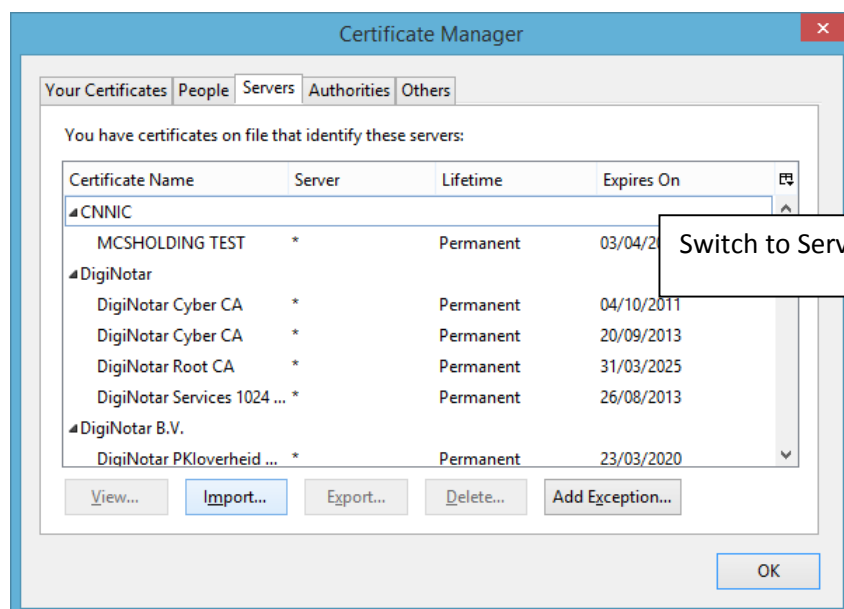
Certificate Manager

Your Certificates | People | Servers | Authorities | Others

You have certificates on file that identify these servers:

| Certificate Name | Server | Lifetime | Expires On |
|---|---|---|---|
| ◢CNNIC | | | |
| MCSHOLDING TEST | * | Permanent | 03/04/20 |
| ◢DigiNotar | | | |
| DigiNotar Cyber CA | * | Permanent | 04/10/2011 |
| DigiNotar Cyber CA | * | Permanent | 20/09/2013 |
| DigiNotar Root CA | * | Permanent | 31/03/2025 |
| DigiNotar Services 1024 ... | * | Permanent | 26/08/2013 |
| ◢DigiNotar B.V. | | | |
| DigiNotar PKIoverheid ... | * | Permanent | 23/03/2020 |

Switch to Serv

View... Import... Export... Delete... Add Exception...

OK